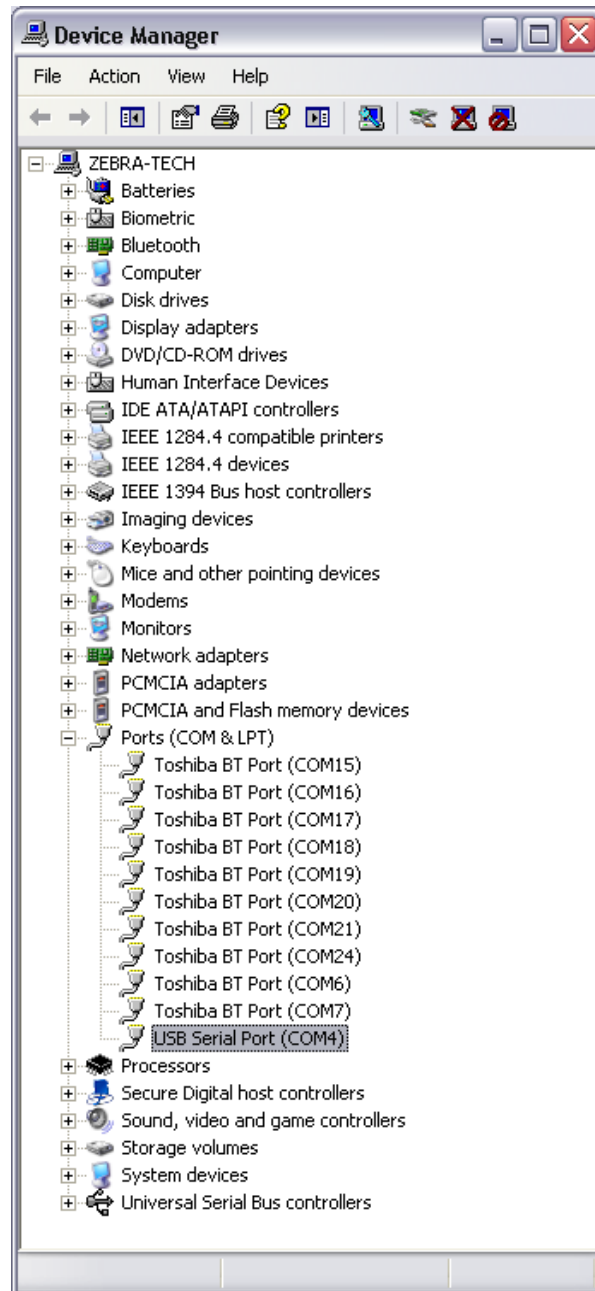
Device Manager

File Action View Help

ZEBRA-TECH
Batteries
Biometric
Bluetooth
Computer
Disk drives
Display adapters
DVD/CD-ROM drives
Human Interface Devices
IDE ATA/ATAPI controllers
IEEE 1284.4 compatible printers
IEEE 1284.4 devices
IEEE 1394 Bus host controllers
Imaging devices
Keyboards
Mice and other pointing devices
Modems
Monitors
Network adapters
PCMCIA adapters
PCMCIA and Flash memory devices
Ports (COM & LPT)
Toshiba BT Port (COM15)
Toshiba BT Port (COM16)
Toshiba BT Port (COM17)
Toshiba BT Port (COM18)
Toshiba BT Port (COM19)
Toshiba BT Port (COM20)
Toshiba BT Port (COM21)
Toshiba BT Port (COM24)
Toshiba BT Port (COM6)
Toshiba BT Port (COM7)
USB Serial Port (COM4)
Processors
Secure Digital host controllers
Sound, video and game controllers
Storage volumes
System devices
Universal Serial Bus controllers